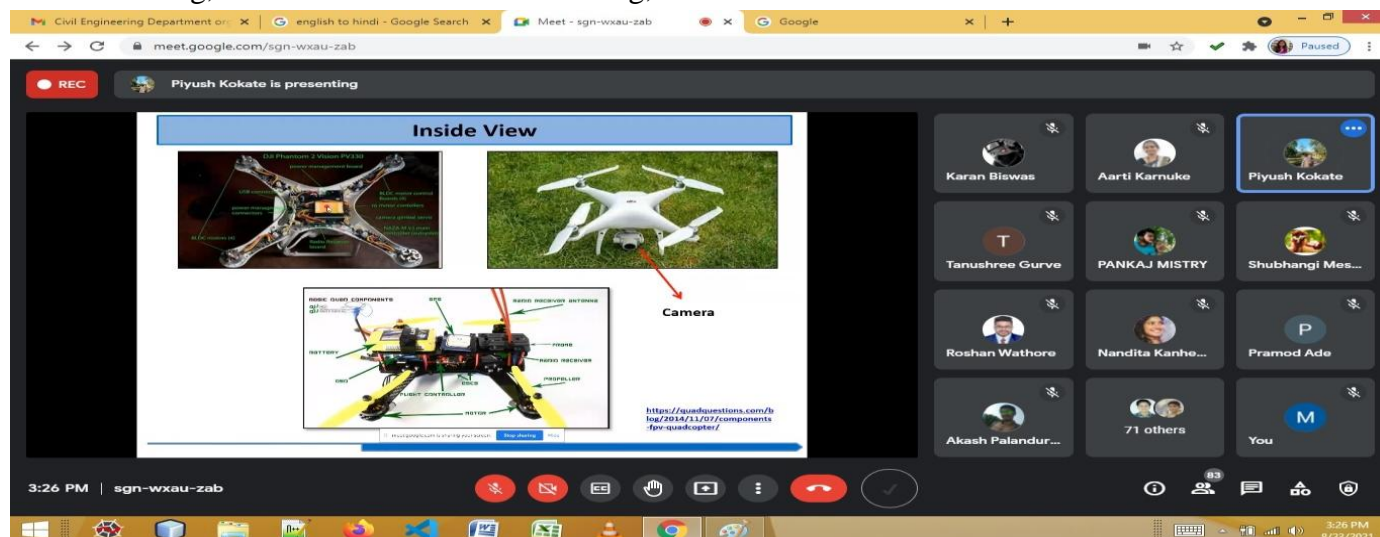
Civil Engineering Department or | english to hindi - Google Search | Meet - sgn-wxau-zab | Google

meet.google.com/sgn-wxau-zab

Paused

REC

Piyush Kokate is presenting

Inside View

DJI Phantom 2 Vision PV330

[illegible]

Camera

BASIC QUAD COMPONENTS

GPS

RADIO RECEIVER ANTENNA

BATTERY

FRAME

RADIO RECEIVER

PROPELLER

ESCS

FLIGHT CONTROLLER

MOTOR

https://quadquestions.com/blog/2014/11/07/components-fpv-quadcopter/

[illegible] is sharing your screen. Stop sharing Hide

Karan Biswas

Aarti Karnuke

Piyush Kokate

T

Tanushree Gurve

PANKAJ MISTRY

Shubhangi Mes...

Roshan Wathore

Nandita Kanhe...

P

Pramod Ade

Akash Palandur...

71 others

M

You

3:26 PM | sgn-wxau-zab

83

3:26 PM